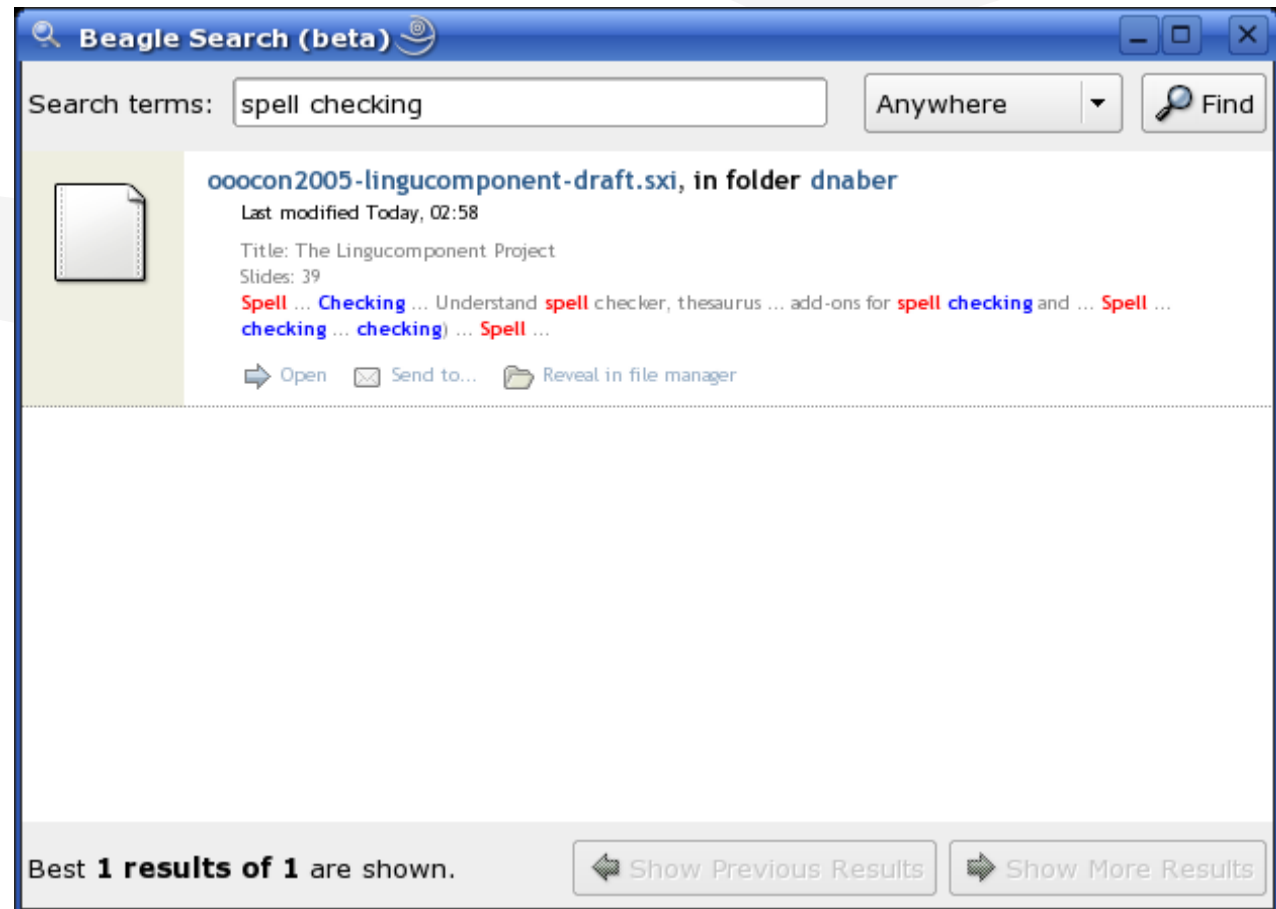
Beagle Search (beta)

Search terms: spell checking

Anywhere

Find

ooocon2005-lingucomponent-draft.sxi, in folder dnaber

Last modified Today, 02:58

Title: The Lingucomponent Project
Slides: 39
Spell ... Checking ... Understand spell checker, thesaurus ... add-ons for spell checking and ... Spell ... checking ... checking) ... Spell ...

Open Send to... Reveal in file manager

Best 1 results of 1 are shown.

Show Previous Results

Show More Results